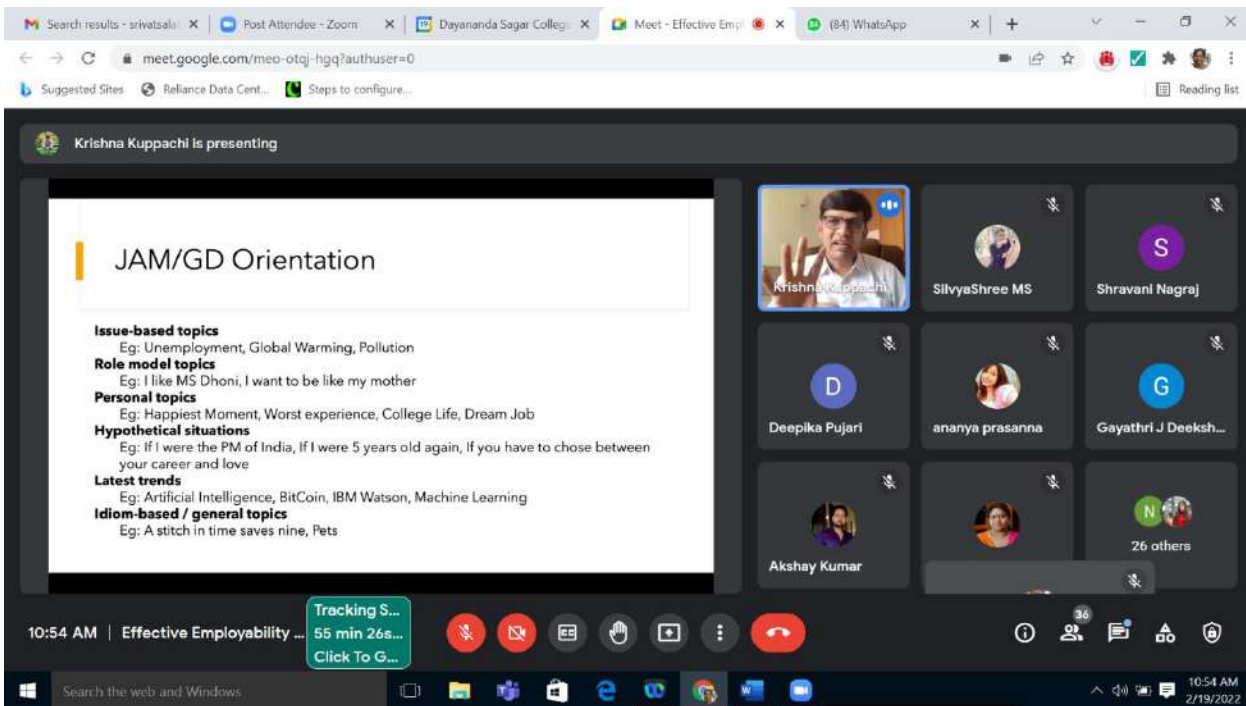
Search results - srivatsala × | Post Attendee - Zoom × | Dayananda Sagar College × | Meet - Effective Empl × | (84) WhatsApp × | +

meet.google.com/meo-otqj-hgq?authuser=0

Suggested Sites | Reliance Data Cent... | Steps to configure... | Reading list

Krishna Kuppachi is presenting

JAM/GD Orientation

Issue-based topics
Eg: Unemployment, Global Warming, Pollution
Role model topics
Eg: I like MS Dhoni, I want to be like my mother
Personal topics
Eg: Happiest Moment, Worst experience, College Life, Dream Job
Hypothetical situations
Eg: If I were the PM of India, If I were 5 years old again, If you have to chose between your career and love
Latest trends
Eg: Artificial Intelligence, BitCoin, IBM Watson, Machine Learning
Idiom-based / general topics
Eg: A stitch in time saves nine, Pets

Krishna Kuppachi
SilvyaShree MS
S
Shravani Nagraj
D
Deepika Pujari
ananya prasanna
G
Gayathri J Deeksh...
Akshay Kumar
N
26 others

10:54 AM | Effective Employability ...
Tracking S...
55 min 26s...
Click To G...
36

Search the web and Windows
10:54 AM
2/19/2022